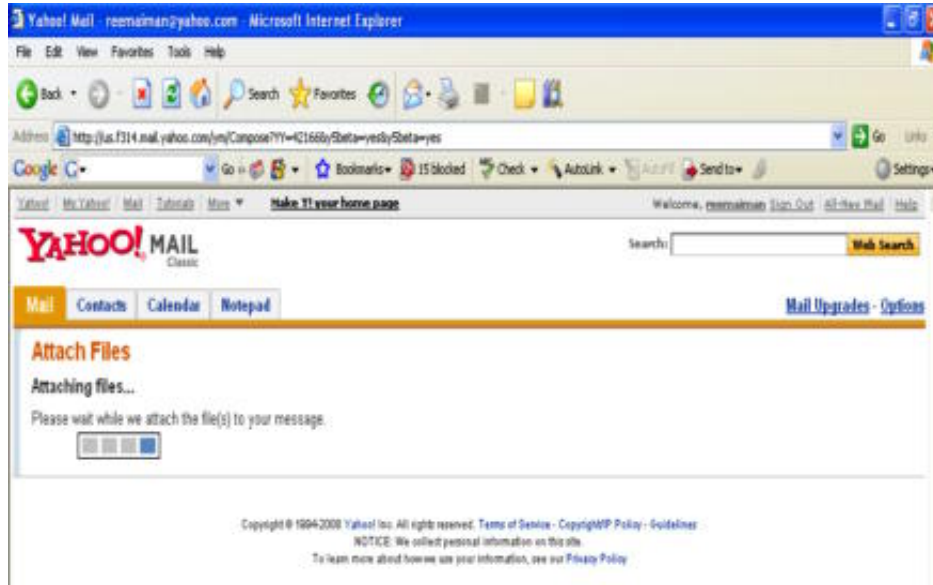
Yahoo! Mail - reemaiman@yahoo.com - Microsoft Internet Explorer

File Edit View Favorites Tools Help

Back Search Favorites

Address http://us.f314.mail.yahoo.com/ym/Compose?YY=42166&y5beta=yes&y5beta=yes Go Links

Google G- Go Bookmarks 15 blocked Check AutoLink AutoFill Send to Settings

Yahoo! My Yahoo! Mail Tutorials More Make Y! your home page Welcome, reemaiman Sign Out All-New Mail Help

YAHOO! MAIL Classic

Search: Web Search

Mail Contacts Calendar Notepad

Mail Upgrades - Options

Attach Files

Attaching files...

Please wait while we attach the file(s) to your message.

Copyright © 1994-2008 Yahoo! Inc. All rights reserved. Terms of Service - Copyright/IP Policy - Guidelines
NOTICE: We collect personal information on this site.
To learn more about how we use your information, see our Privacy Policy